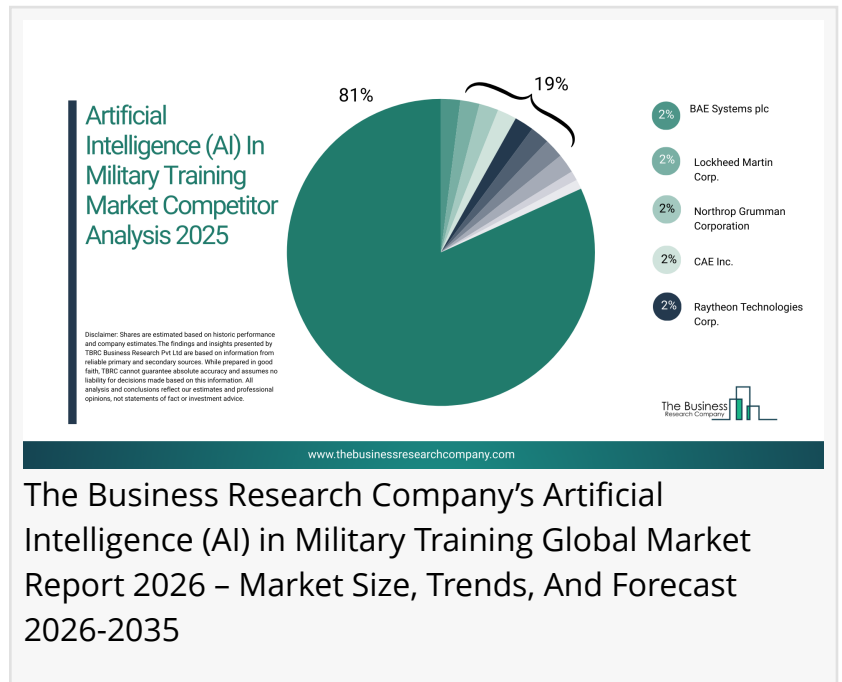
Artificial Intelligence (AI) In Military Training Market Competitor Analysis 2025

Disclaimer: Shares are estimated based on historic performance and company estimates.The findings and insights presented by TBRC Business Research Pvt Ltd are based on information from reliable primary and secondary sources. While prepared in good faith, TBRC cannot guarantee absolute accuracy and assumes no liability for decisions made based on this information. All analysis and conclusions reflect our estimates and professional opinions, not statements of fact or investment advice.

81%

19%

2% BAE Systems plc

2% Lockheed Martin Corp.

2% Northrop Grumman Corporation

2% CAE Inc.

2% Raytheon Technologies Corp.

The Business Research Company

www.thebusinessresearchcompany.com

The Business Research Company's Artificial Intelligence (AI) in Military Training Global Market Report 2026 – Market Size, Trends, And Forecast 2026-2035